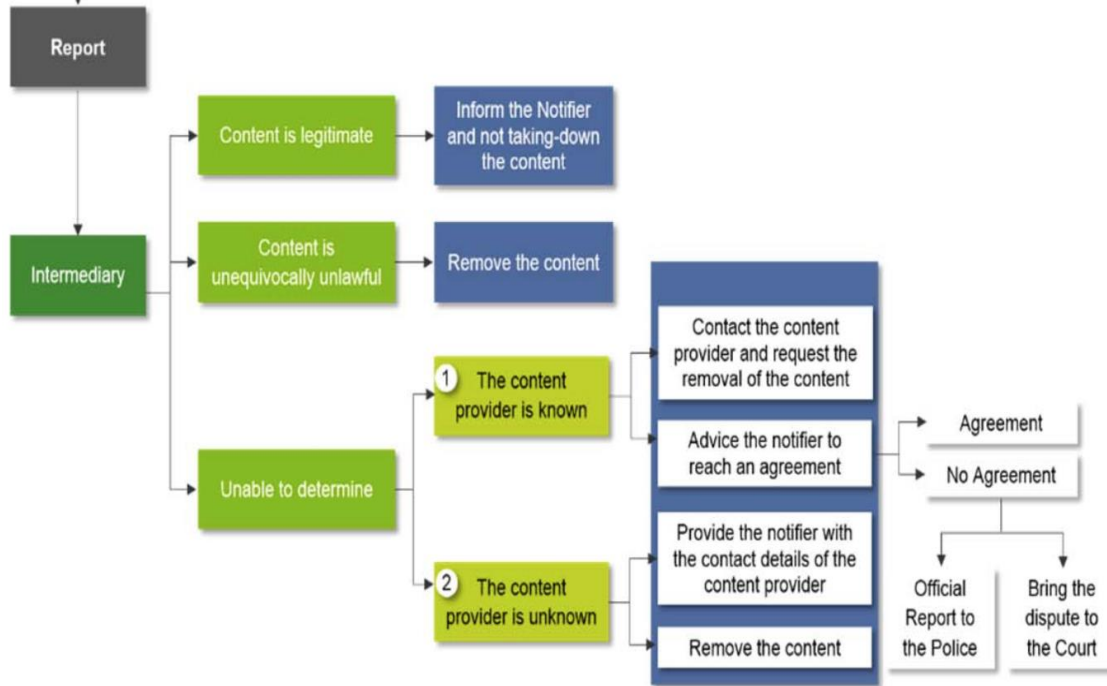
Report

Intermediary

Content is legitimate

Inform the Notifier and not taking-down the content

Content is unequivocally unlawful

Remove the content

Unable to determine

1 The content provider is known

Contact the content provider and request the removal of the content

Advice the notifier to reach an agreement

Agreement

No Agreement

Official Report to the Police

Bring the dispute to the Court

2 The content provider is unknown

Provide the notifier with the contact details of the content provider

Remove the content